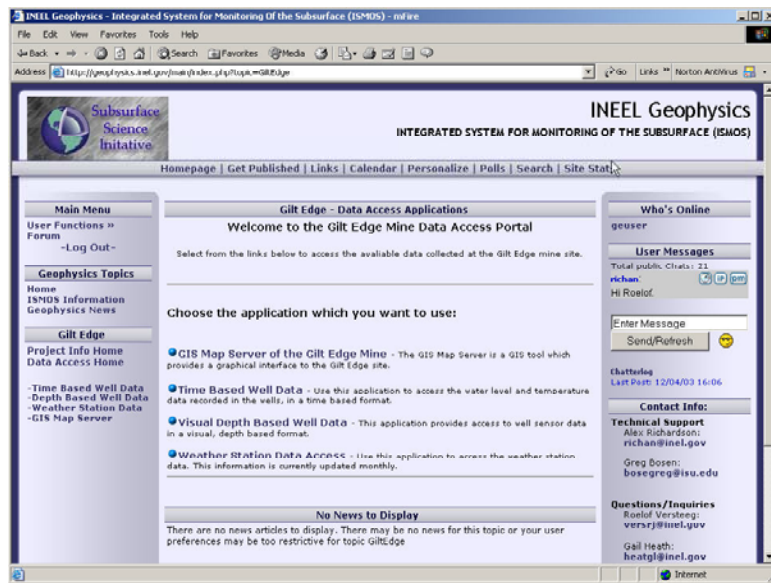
INEEL Geophysics - Integrated System for Monitoring Of the Subsurface (ISMOS) - mFire

File Edit View Favorites Tools Help

Back Search Favorites Media

Address http://geophysics.inel.gov/main/index.php?topic=GiltEdge Go Links Norton AntiVirus

Subsurface Science Initative

INEEL Geophysics
INTEGRATED SYSTEM FOR MONITORING OF THE SUBSURFACE (ISMOS)

Homepage | Get Published | Links | Calendar | Personalize | Polls | Search | Site Stat

Main Menu
User Functions »
Forum
-Log Out-

Geophysics Topics
Home
ISMOS Information
Geophysics News

Gilt Edge
Project Info Home
Data Access Home

-Time Based Well Data
-Depth Based Well Data
-Weather Station Data
-GIS Map Server

Gilt Edge - Data Access Applications
Welcome to the Gilt Edge Mine Data Access Portal

Select from the links below to access the avaliable data collected at the Gilt Edge mine site.

Choose the application which you want to use:

GIS Map Server of the Gilt Edge Mine - The GIS Map Server is a GIS tool which provides a graphical interface to the Gilt Edge site.

Time Based Well Data - Use this application to access the water level and temperature data recorded in the wells, in a time based format.

Visual Depth Based Well Data - This application provides access to well sensor data in a visual, depth based format.

Weather Station Data Access - Use this application to access the weather station data. This information is currently updated monthly.

No News to Display
There are no news articles to display. There may be no news for this topic or your user preferences may be too restrictive for topic GiltEdge

Who's Online
geuser

User Messages
Total public Chats: 21
richan:
Hi Roelof.

Enter Message
Send/Refresh

Chatterlog
Last Post: 12/04/03 16:06

Contact Info:
Technical Support
Alex Richardson:
richan@inel.gov

Greg Bosen:
bosegreg@isu.edu

Questions/Inquiries
Roelof Versteeg:
versrj@inel.gov

Gail Heath:
heatgl@inel.gov

Internet